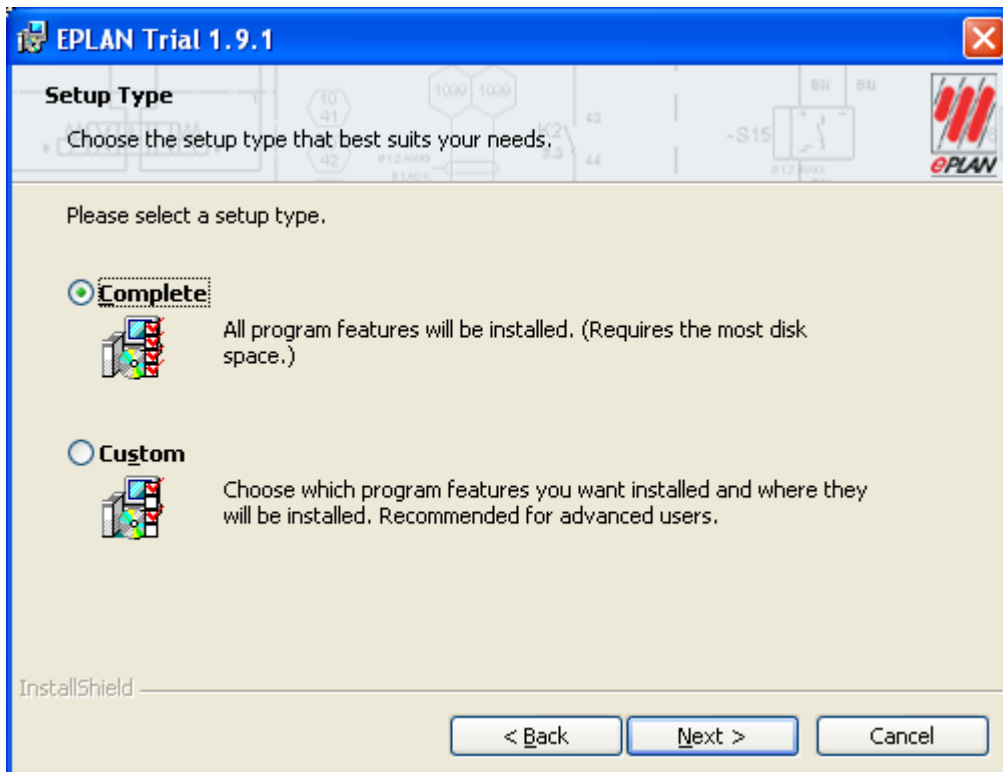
EPLAN Trial 1.9.1

Setup Type

Choose the setup type that best suits your needs.

ePLAN

Please select a setup type.

Complete

All program features will be installed. (Requires the most disk space.)

Custom

Choose which program features you want installed and where they will be installed. Recommended for advanced users.

InstallShield

< Back

Next >

Cancel